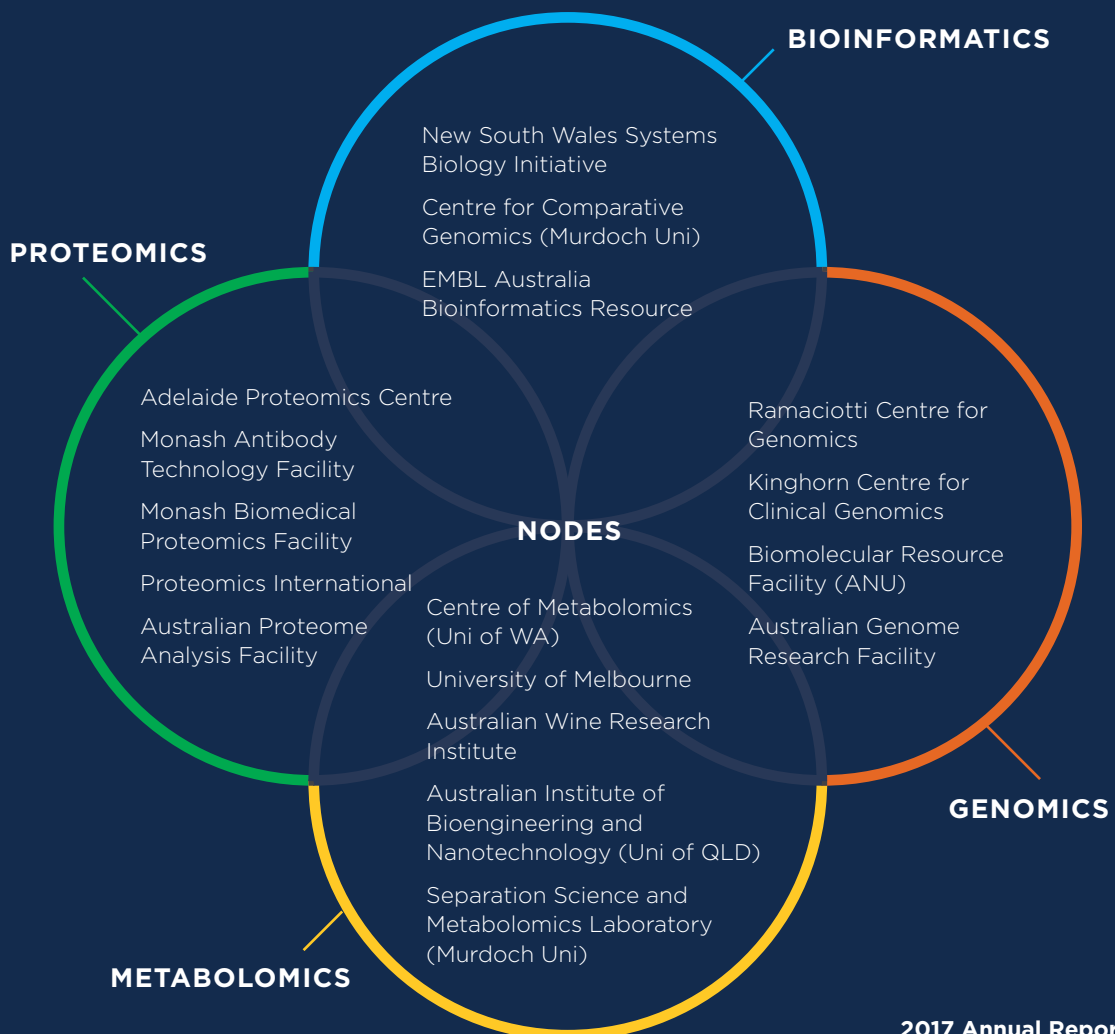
BIOINFORMATICS

New South Wales Systems Biology Initiative

Centre for Comparative Genomics (Murdoch Uni)

EMBL Australia Bioinformatics Resource

PROTEOMICS

Adelaide Proteomics Centre

Monash Antibody Technology Facility

Monash Biomedical Proteomics Facility

Proteomics International

Australian Proteome Analysis Facility

NODES

Ramaciotti Centre for Genomics

Kinghorn Centre for Clinical Genomics

Biomolecular Resource Facility (ANU)

Australian Genome Research Facility

Centre of Metabolomics (Uni of WA)

University of Melbourne

Australian Wine Research Institute

Australian Institute of Bioengineering and Nanotechnology (Uni of QLD)

Separation Science and Metabolomics Laboratory (Murdoch Uni)

GENOMICS

METABOLOMICS

2017 Annual Repo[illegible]